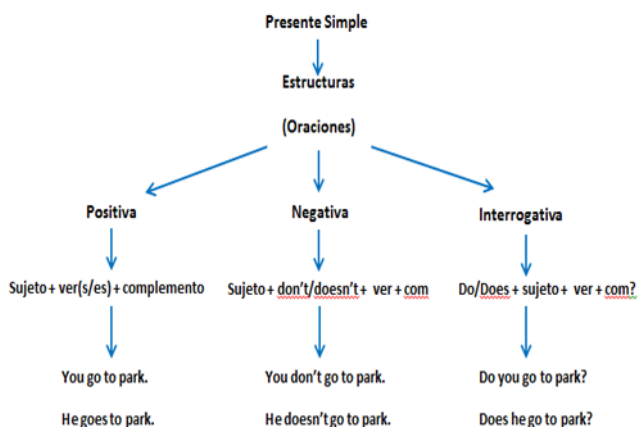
Presente Simple

Estructuras

(Oraciones)

Positiva

Sujeto + ver(s/es) + complemento

You go to park.

He goes to park.

Negativa

Sujeto + don't/doesn't + ver + com

You don't go to park.

He doesn't go to park.

Interrogativa

Do/Does + sujeto + ver + com?

Do you go to park?

Does he go to park?